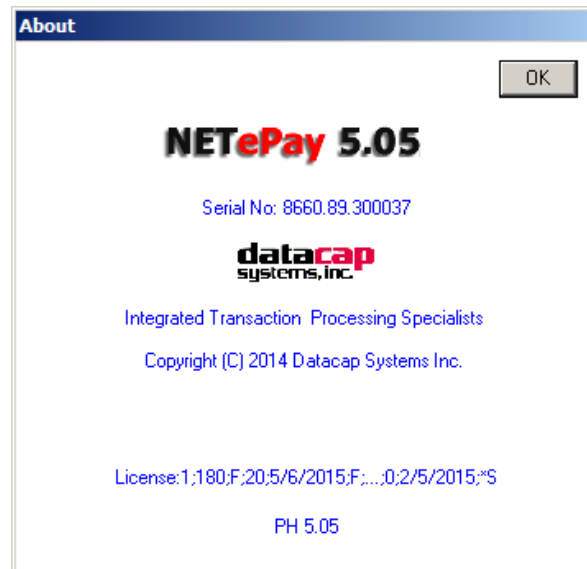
About

OK

NETePay 5.05

Serial No: 8660.89.300037

datacap systems, inc.

Integrated Transaction Processing Specialists

Copyright (C) 2014 Datacap Systems Inc.

License:1;180;F;20;5/6/2015;F;...;0;2/5/2015;*S

PH 5.05